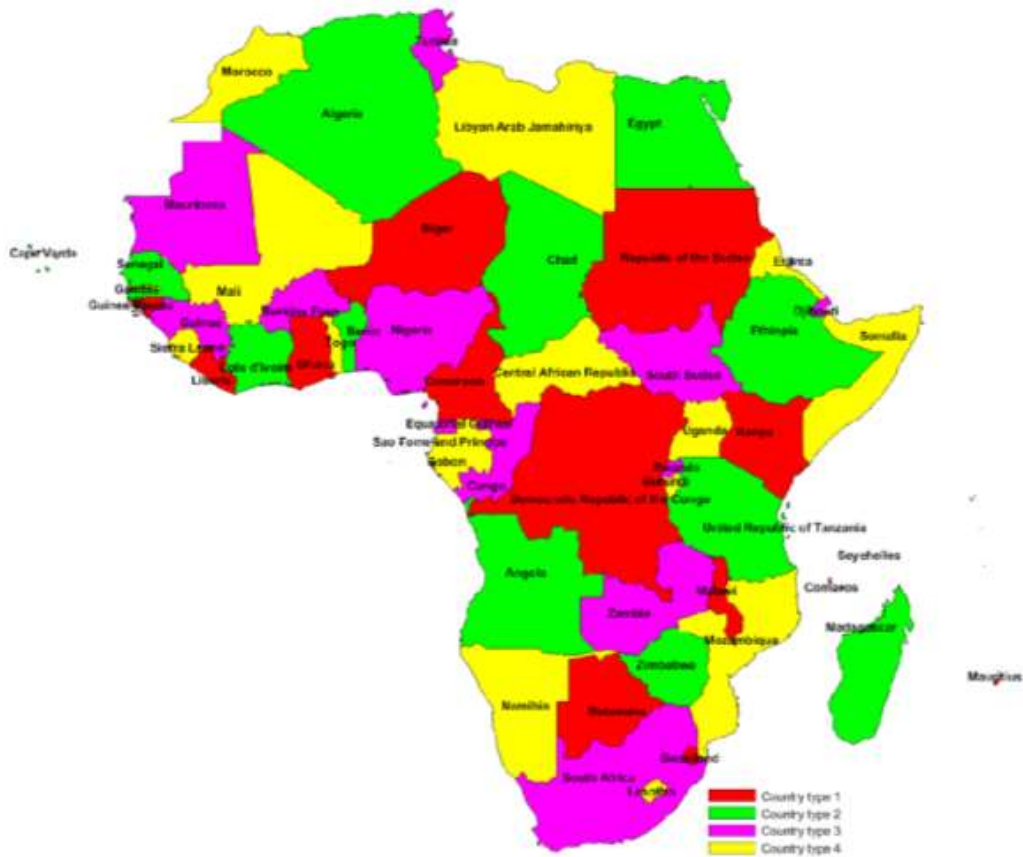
Tunisia
Morocco
Algeria
Libyan Arab Jamahiriya
Egypt
Mauritania
Cape Verde
Niger
Chad
Republic of the Sudan
Eritrea
Senegal
Gambia
Mali
Guinea-Bissau
Burkina Faso
Djibouti
Guinea
Benin
Nigeria
Ethiopia
Somalia
Sierra Leone
Togo
Cote d'Ivoire
Ghana
Liberia
Cameroon
Central African Republic
South Sudan
Equatorial Guinea
Sao Tome and Principe
Uganda
Kenya
Gabon
Rwanda
Burundi
Congo
Democratic Republic of the Congo
United Republic of Tanzania
Seychelles
Angola
Comoros
Malawi
Zambia
Madagascar
Mozambique
Zimbabwe
Mauritius
Namibia
Botswana
Swaziland
South Africa
Lesotho

Country type 1
Country type 2
Country type 3
Country type 4